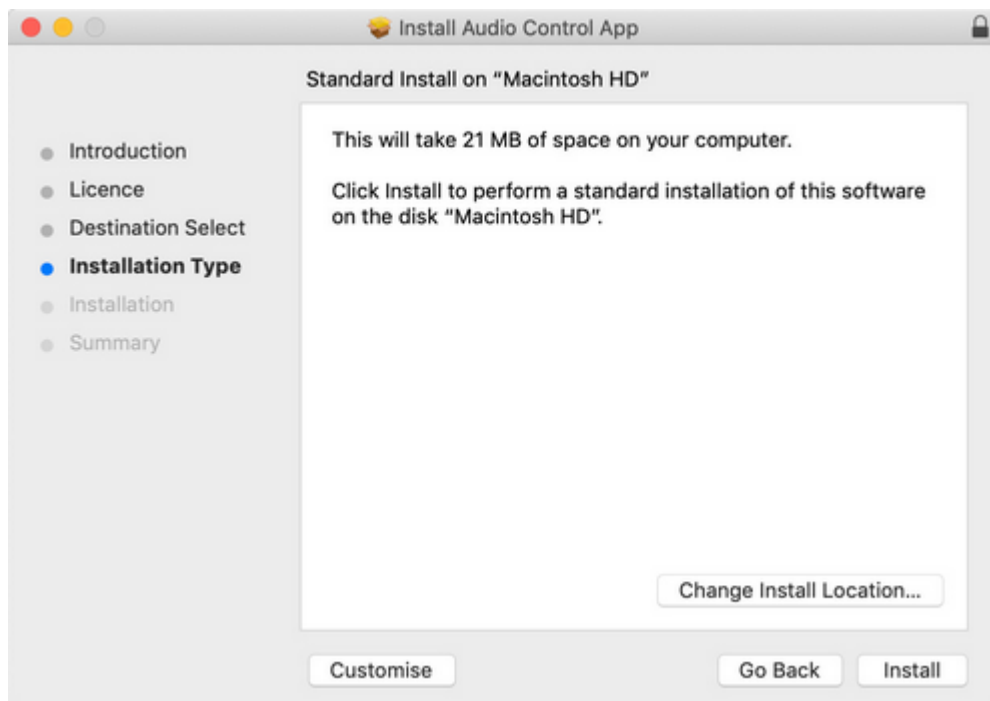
Install Audio Control App

Standard Install on "Macintosh HD"

Introduction
Licence
Destination Select
Installation Type
Installation
Summary

This will take 21 MB of space on your computer.

Click Install to perform a standard installation of this software on the disk "Macintosh HD".

Change Install Location...

Customise

Go Back

Install